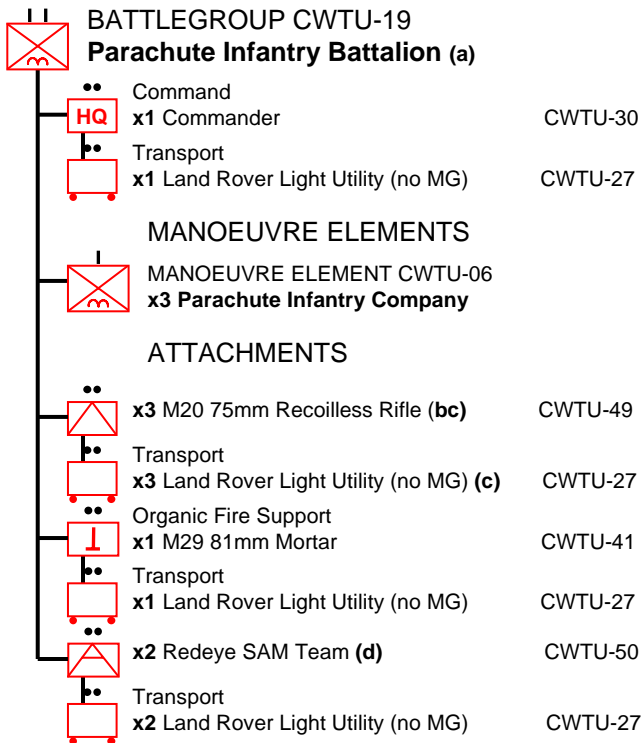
BATTLEGROUP CWTU-19
**Parachute Infantry Battalion (a)**

HQ
Command
**x1** Commander CWTU-30

Transport
**x1** Land Rover Light Utility (no MG) CWTU-27

MANOEUVRE ELEMENTS

MANOEUVRE ELEMENT CWTU-06
**x3 Parachute Infantry Company**

ATTACHMENTS

**x3** M20 75mm Recoilless Rifle (**bc)** CWTU-49

Transport
**x3** Land Rover Light Utility (no MG) **(c)** CWTU-27

Organic Fire Support
**x1** M29 81mm Mortar CWTU-41

Transport
**x1** Land Rover Light Utility (no MG) CWTU-27

**x2** Redeye SAM Team **(d)** CWTU-50

Transport
**x2** Land Rover Light Utility (no MG) CWTU-27